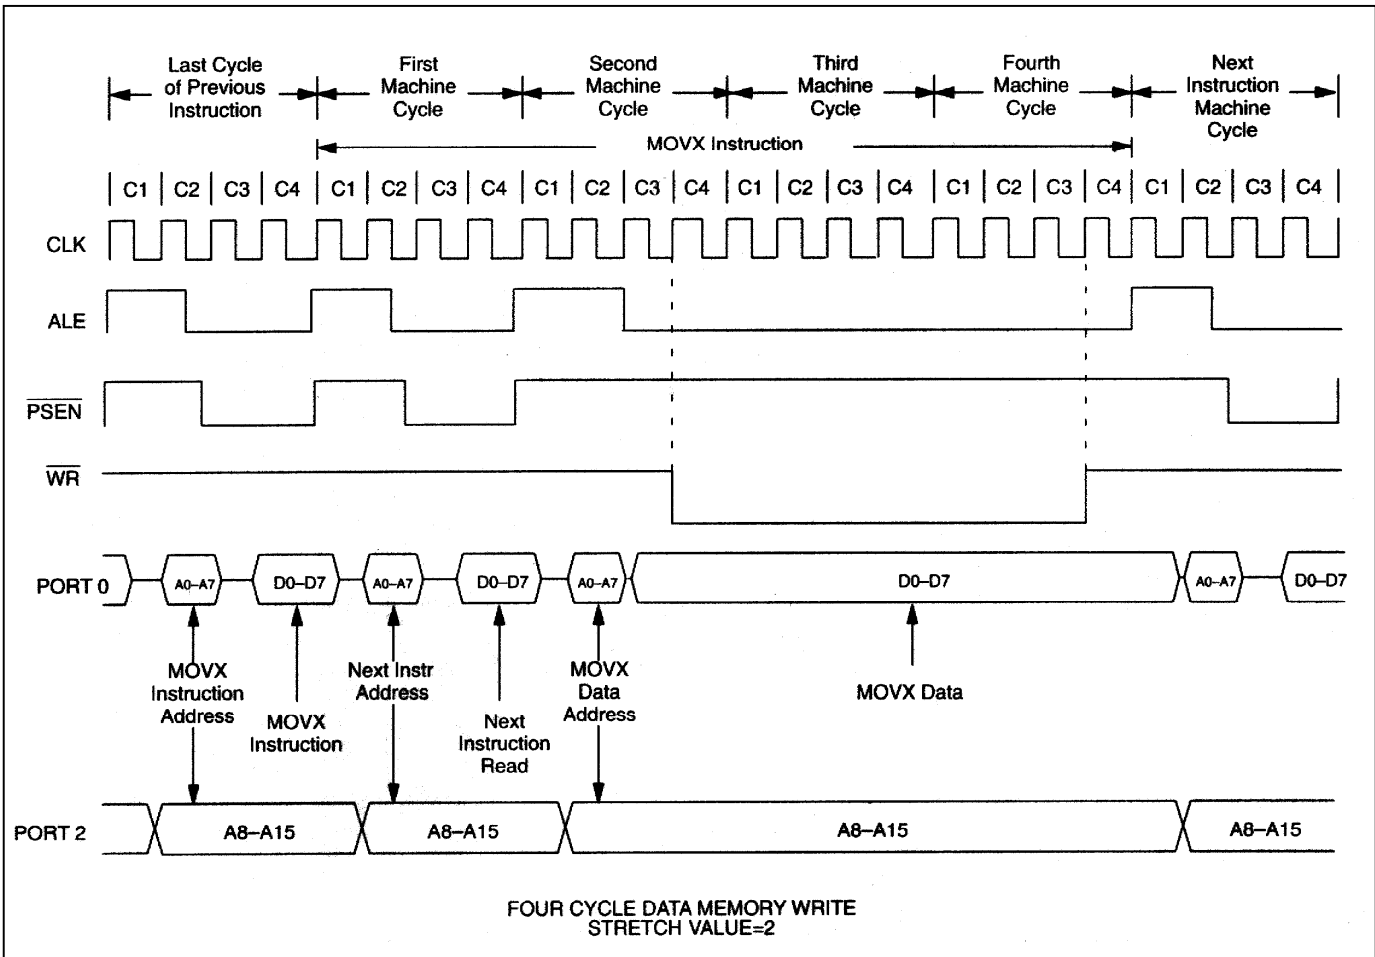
Last Cycle of Previous Instruction

First Machine Cycle

Second Machine Cycle

Third Machine Cycle

Fourth Machine Cycle

Next Instruction Machine Cycle

MOVX Instruction

| C1 | C2 | C3 | C4 | C1 | C2 | C3 | C4 | C1 | C2 | C3 | C4 | C1 | C2 | C3 | C4 | C1 | C2 | C3 | C4 | C1 | C2 | C3 | C4 |

CLK

ALE

$\overline{PSEN}$

$\overline{WR}$

PORT 0

A0–A7

D0–D7

A0–A7

D0–D7

A0–A7

D0–D7

A0–A7

D0–D7

MOVX Instruction Address

MOVX Instruction

Next Instr Address

Next Instruction Read

MOVX Data Address

MOVX Data

PORT 2

A8–A15

A8–A15

A8–A15

A8–A15

FOUR CYCLE DATA MEMORY WRITE
STRETCH VALUE=2